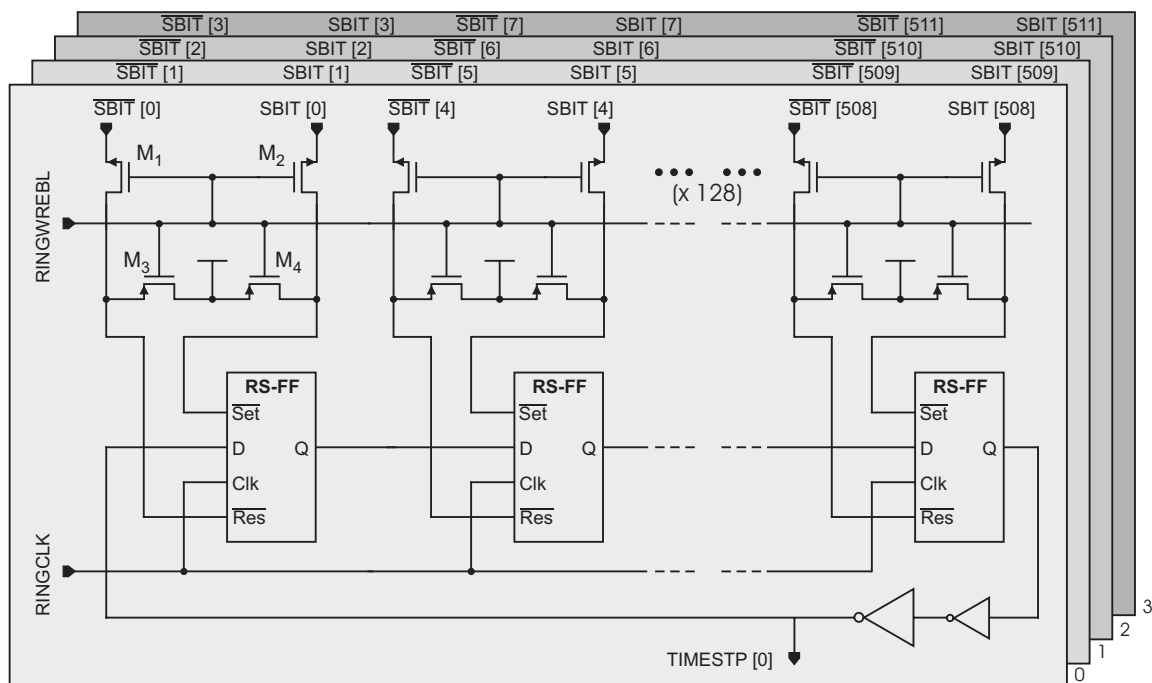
$\overline{\text{SBIT}}$ [3] SBIT [3] $\overline{\text{SBIT}}$ [7] SBIT [7] $\overline{\text{SBIT}}$ [511] SBIT [511]
$\overline{\text{SBIT}}$ [2] SBIT [2] $\overline{\text{SBIT}}$ [6] SBIT [6] $\overline{\text{SBIT}}$ [510] SBIT [510]
$\overline{\text{SBIT}}$ [1] SBIT [1] $\overline{\text{SBIT}}$ [5] SBIT [5] $\overline{\text{SBIT}}$ [509] SBIT [509]
$\overline{\text{SBIT}}$ [0] SBIT [0] $\overline{\text{SBIT}}$ [4] SBIT [4] $\overline{\text{SBIT}}$ [508] SBIT [508]

$M_1$ $M_2$

(x 128)

RINGWREBL

$M_3$ $M_4$

RS-FF
$\overline{\text{Set}}$
D Q
Clk
$\overline{\text{Res}}$

RS-FF
$\overline{\text{Set}}$
D Q
Clk
$\overline{\text{Res}}$

RS-FF
$\overline{\text{Set}}$
D Q
Clk
$\overline{\text{Res}}$

RINGCLK

TIMESTP [0]

3
2
1
0